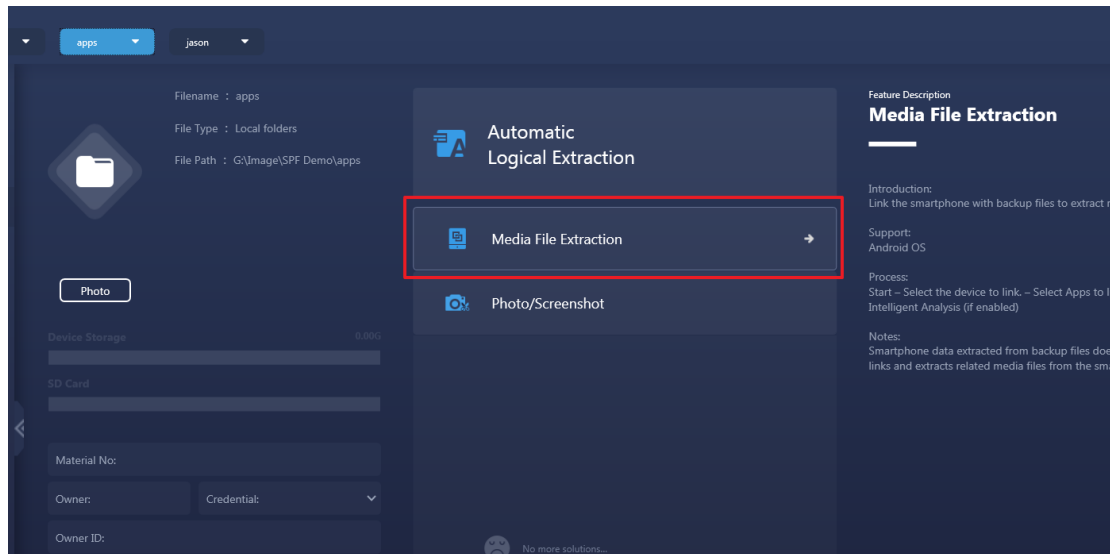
apps
jason

Filename : apps
File Type : Local folders
File Path : G:\Image\SPF Demo\apps

Photo

Device Storage 0.00G
SD Card

Material No:
Owner:
Credential:
Owner ID:

Automatic Logical Extraction

Media File Extraction

Photo/Screenshot

No more solutions...

Feature Description
Media File Extraction

Introduction:
Link the smartphone with backup files to extract r

Support:
Android OS

Process:
Start – Select the device to link. – Select Apps to l
Intelligent Analysis (if enabled)

Notes:
Smartphone data extracted from backup files doe
links and extracts related media files from the sm